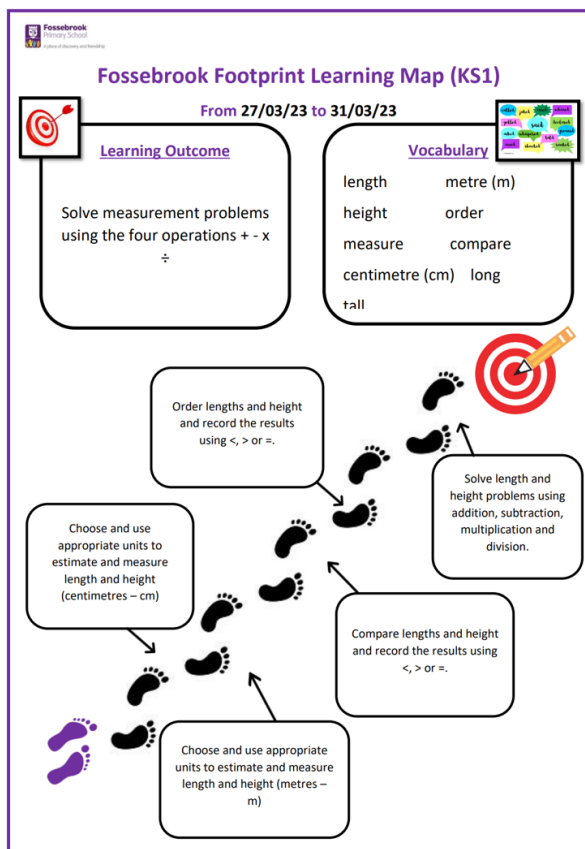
Fossebrook Primary School
A place of discovery and friendship

Fossebrook Footprint Learning Map (KS1)

From 27/03/23 to 31/03/23

Learning Outcome

Solve measurement problems using the four operations + - x ÷

Vocabulary

length metre (m)
height order
measure compare
centimetre (cm) long
tall

Order lengths and height and record the results using <, > or =.

Solve length and height problems using addition, subtraction, multiplication and division.

Choose and use appropriate units to estimate and measure length and height (centimetres – cm)

Compare lengths and height and record the results using <, > or =.

Choose and use appropriate units to estimate and measure length and height (metres – m)